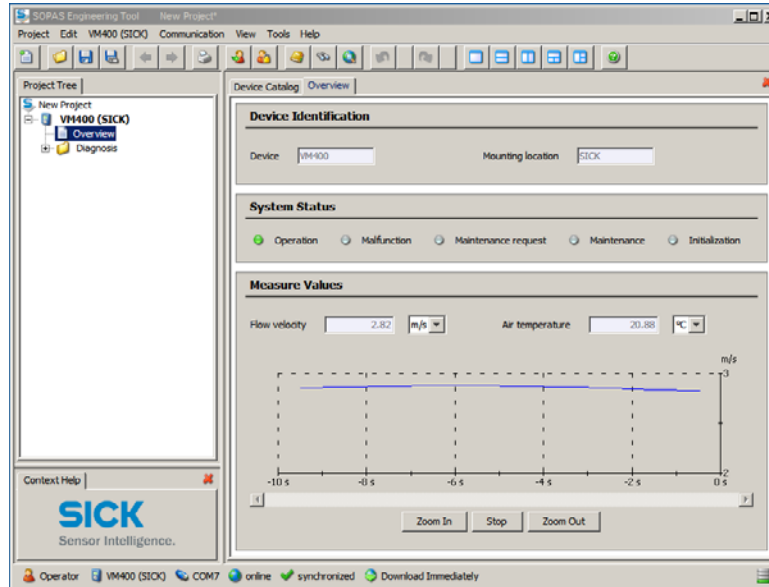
SOPAS Engineering Tool New Project*

Project Edit VM400 (SICK) Communication View Tools Help

Project Tree

New Project
VM400 (SICK)
Overview
Diagnosis

Context Help

SICK
Sensor Intelligence.

Device Catalog Overview

Device Identification

Device VM400

Mounting location SICK

System Status

Operation Malfunction Maintenance request Maintenance Initialization

Measure Values

Flow velocity 2.82 m/s

Air temperature 20.88 °C

m/s

3

2

-10 s -8 s -6 s -4 s -2 s 0 s

Zoom In Stop Zoom Out

Operator VM400 (SICK) COM7 online synchronized Download Immediately